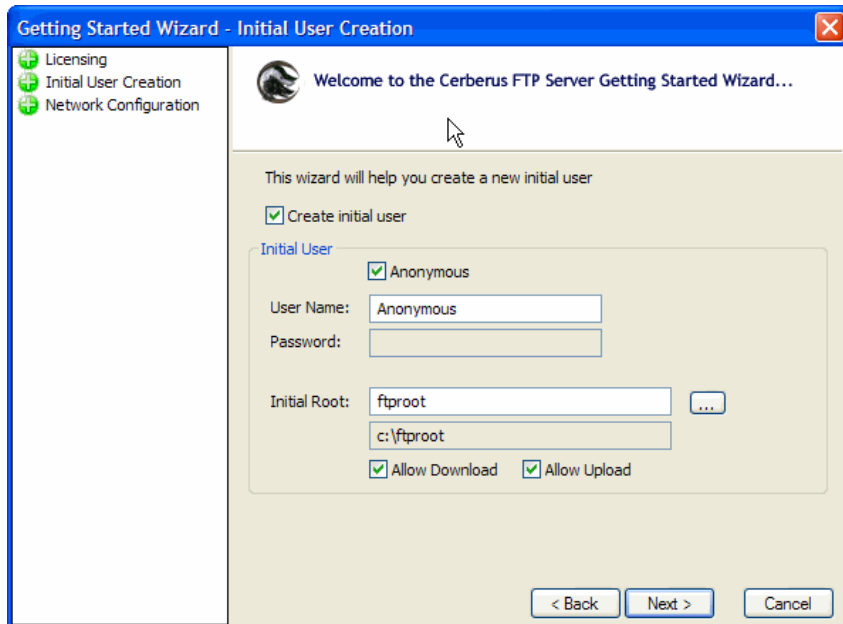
Getting Started Wizard - Initial User Creation

Licensing
Initial User Creation
Network Configuration

Welcome to the Cerberus FTP Server Getting Started Wizard...

This wizard will help you create a new initial user

Create initial user

Initial User

Anonymous

User Name: Anonymous

Password:

Initial Root: ftproot ...

c:\ftproot

Allow Download Allow Upload

< Back Next > Cancel